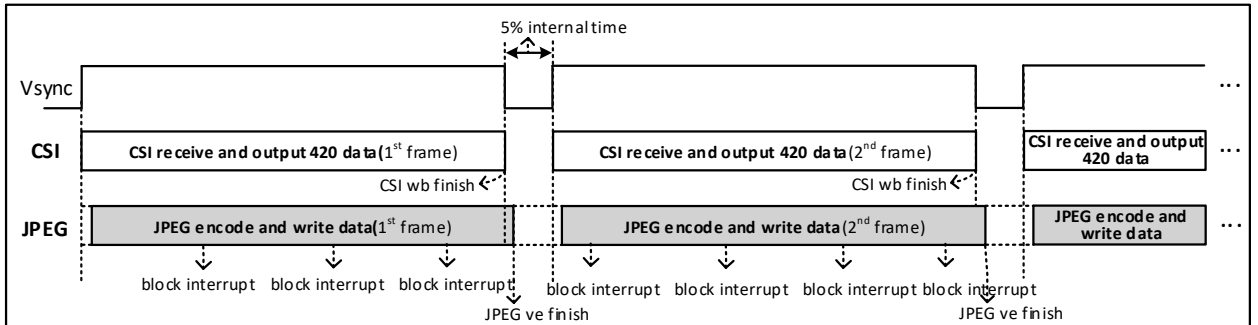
5% internal time

Vsync

...

CSI

CSI receive and output 420 data(1$^{st}$ frame)

CSI receive and output 420 data(2$^{nd}$ frame)

CSI receive and output 420 data

CSI wb finish

CSI wb finish

JPEG

JPEG encode and write data(1$^{st}$ frame)

JPEG encode and write data(2$^{nd}$ frame)

JPEG encode and write data

...

block interrupt block interrupt block interrupt

block interrupt block interrupt block interrupt block interrupt

JPEG ve finish

JPEG ve finish